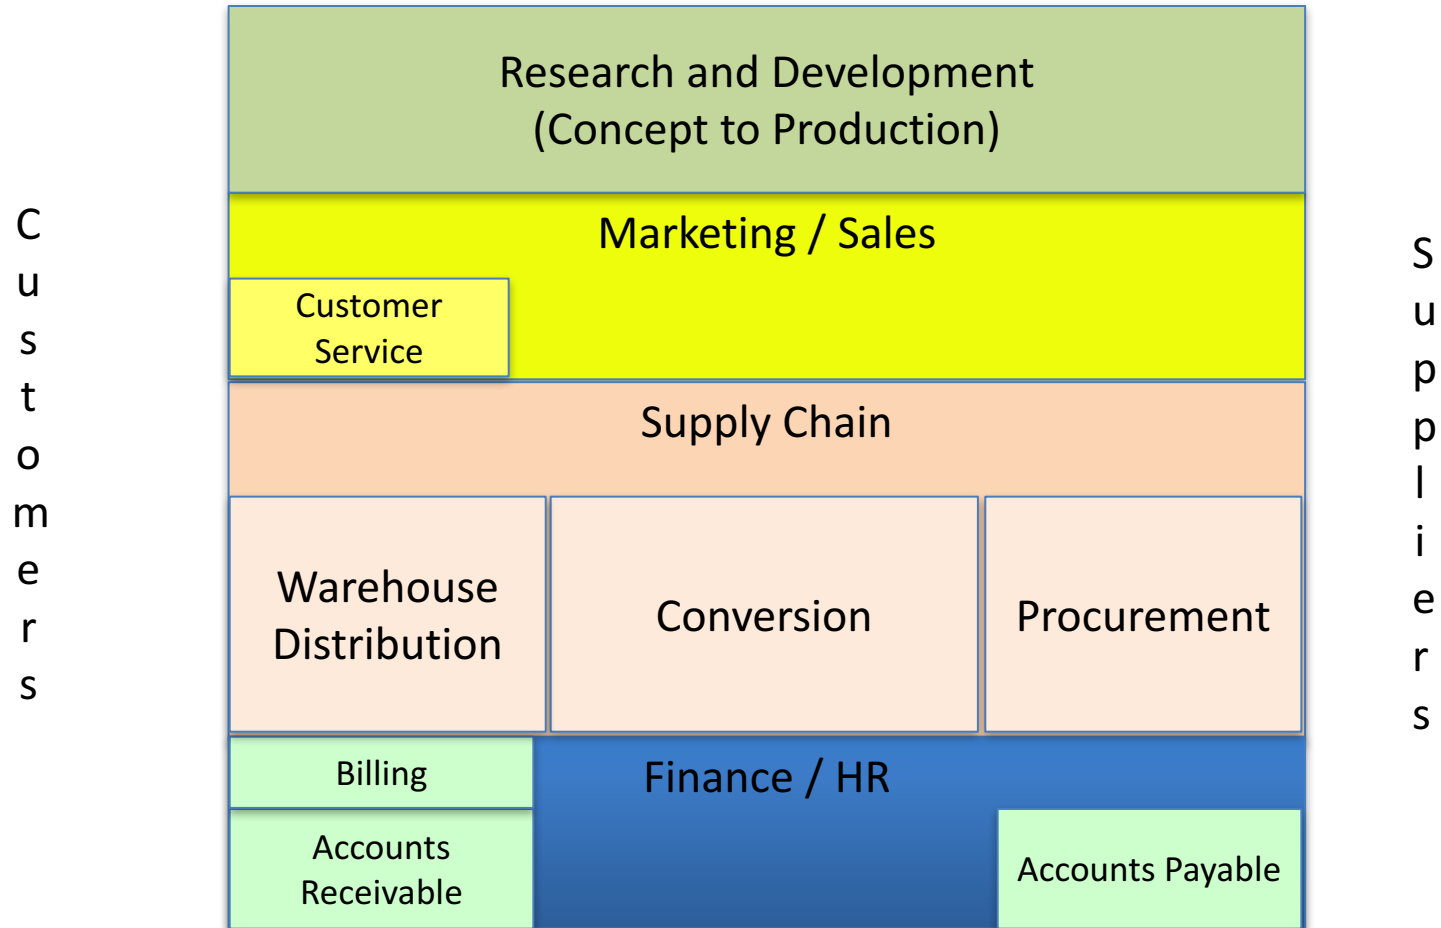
Customers

Research and Development
(Concept to Production)

Marketing / Sales

Customer Service

Supply Chain

Warehouse Distribution

Conversion

Procurement

Billing

Finance / HR

Accounts Receivable

Accounts Payable

Suppliers